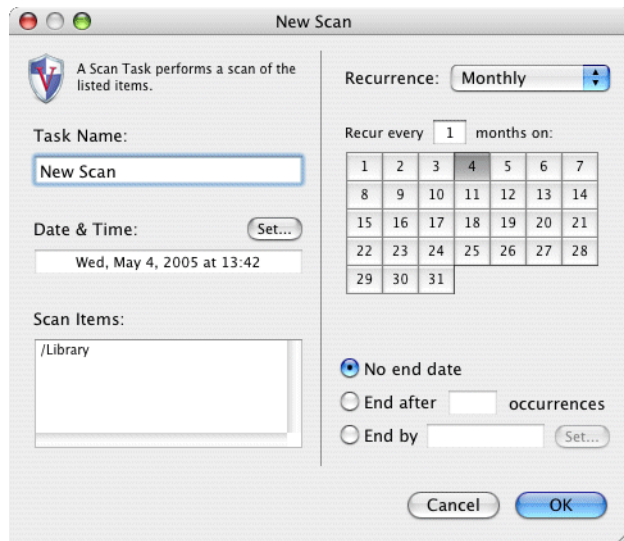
New Scan

A Scan Task performs a scan of the listed items.

Task Name:

New Scan

Date & Time: Set...

Wed, May 4, 2005 at 13:42

Scan Items:

/Library

Recurrence: Monthly

Recur every 1 months on:

| 1 | 2 | 3 | 4 | 5 | 6 | 7 |
|---|---|---|---|---|---|---|
| 8 | 9 | 10 | 11 | 12 | 13 | 14 |
| 15 | 16 | 17 | 18 | 19 | 20 | 21 |
| 22 | 23 | 24 | 25 | 26 | 27 | 28 |
| 29 | 30 | 31 | | | | |

No end date

End after occurrences

End by Set...

Cancel OK